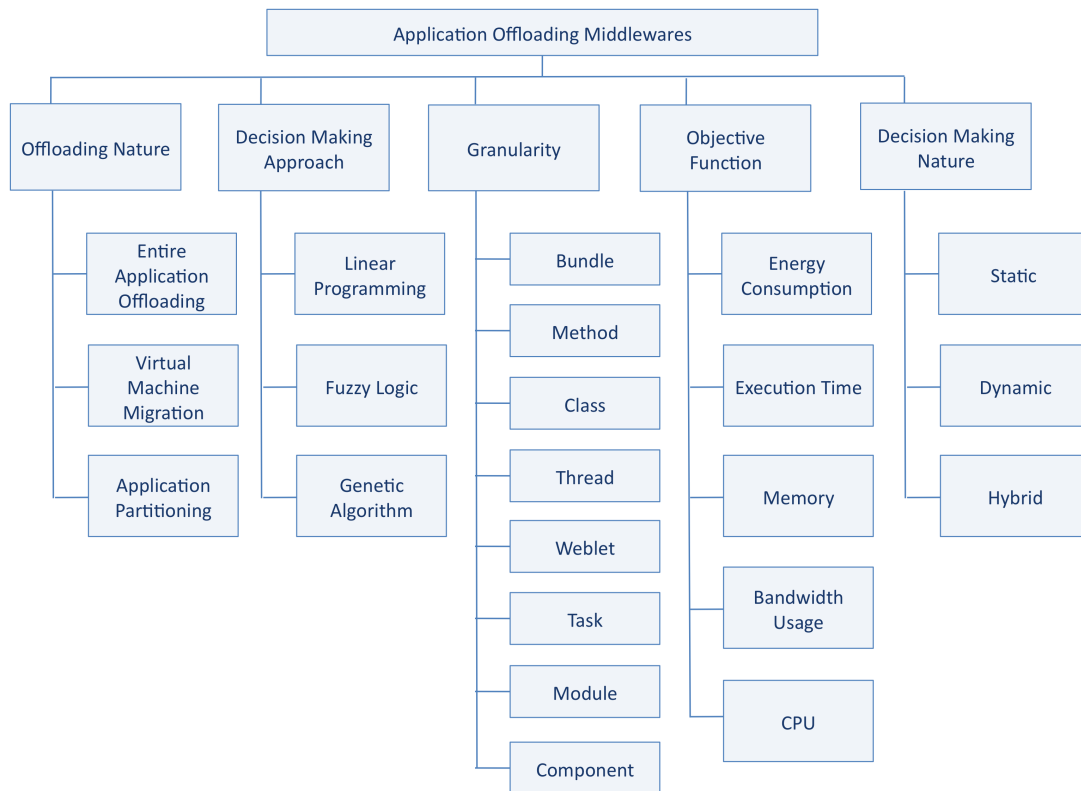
Application Offloading Middlewares

Offloading Nature

Entire Application Offloading

Virtual Machine Migration

Application Partitioning

Decision Making Approach

Linear Programming

Fuzzy Logic

Genetic Algorithm

Granularity

Bundle

Method

Class

Thread

Weblet

Task

Module

Component

Objective Function

Energy Consumption

Execution Time

Memory

Bandwidth Usage

CPU

Decision Making Nature

Static

Dynamic

Hybrid